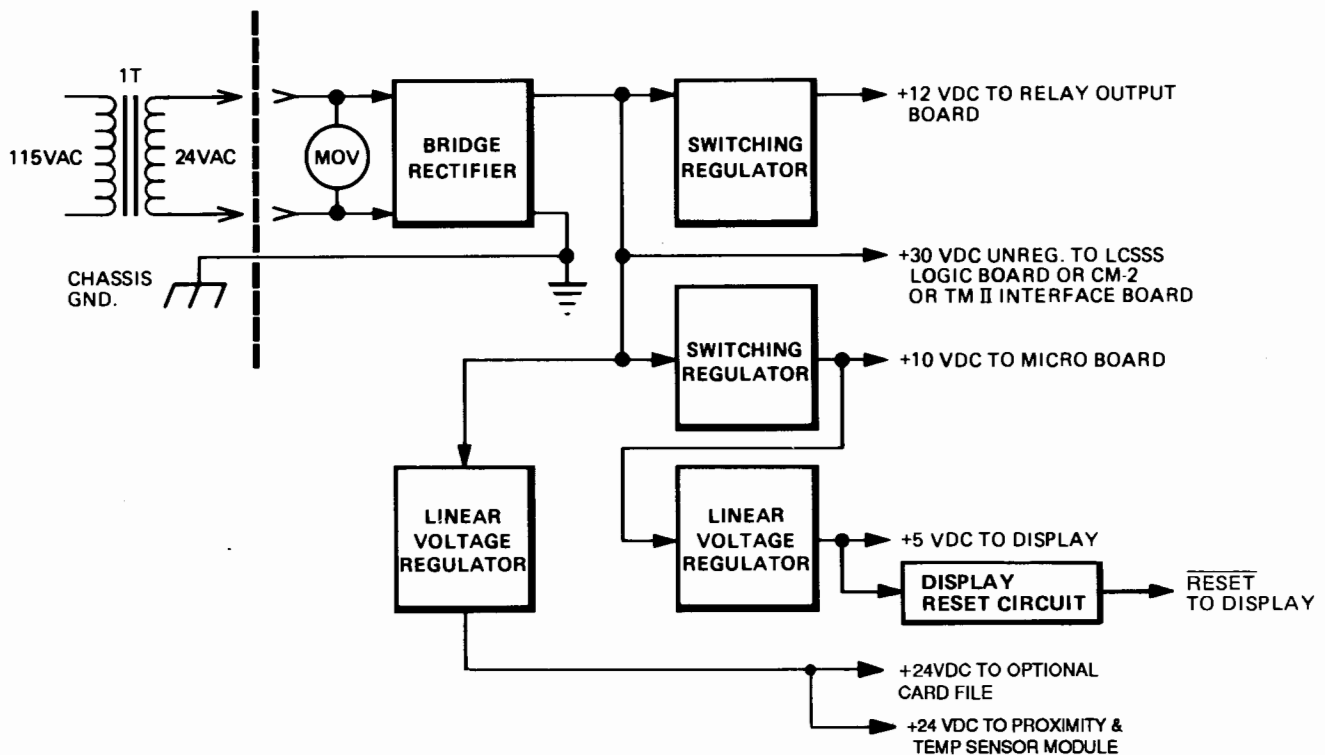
1T

115VAC

24VAC

MOV

BRIDGE RECTIFIER

SWITCHING REGULATOR

+12 VDC TO RELAY OUTPUT BOARD

CHASSIS GND.

+30 VDC UNREG. TO LCSSS LOGIC BOARD OR CM-2 OR TM II INTERFACE BOARD

SWITCHING REGULATOR

+10 VDC TO MICRO BOARD

LINEAR VOLTAGE REGULATOR

LINEAR VOLTAGE REGULATOR

+5 VDC TO DISPLAY

DISPLAY RESET CIRCUIT

$\overline{\text{RESET}}$ TO DISPLAY

+24VDC TO OPTIONAL CARD FILE

+24 VDC TO PROXIMITY & TEMP SENSOR MODULE